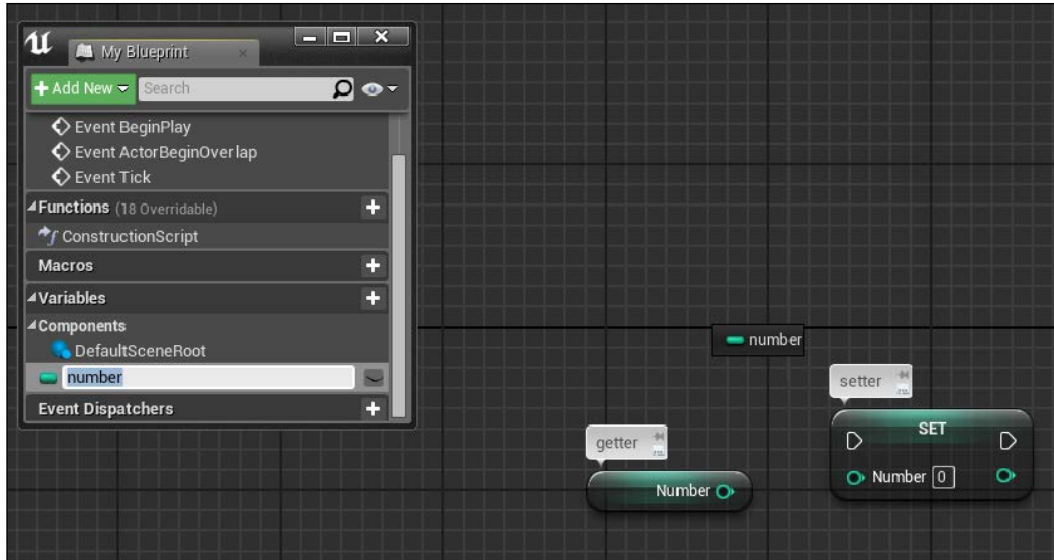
My Blueprint

+ Add New
Search

Event BeginPlay
Event ActorBeginOverlap
Event Tick
Functions (18 Overridable)
ConstructionScript
Macros
Variables
Components
DefaultSceneRoot
number
Event Dispatchers

number

setter

SET

Number 0

getter

Number